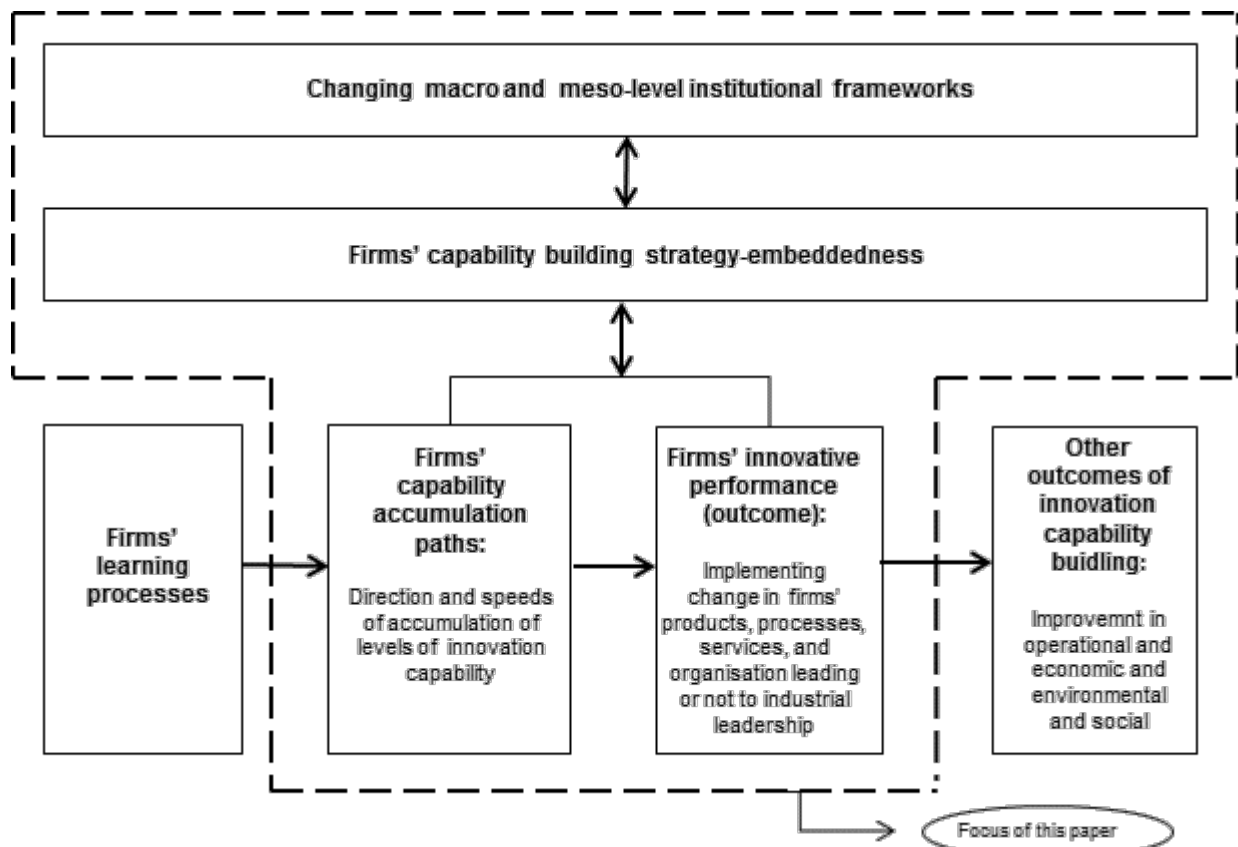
Changing macro and meso-level institutional frameworks

Firms' capability building strategy-embeddedness

Firms' learning processes

Firms' capability accumulation paths:

Direction and speeds of accumulation of levels of innovation capability

Firms' innovative performance (outcome):

Implementing change in firms' products, processes, services, and organisation leading or not to industrial leadership

Other outcomes of innovation capability buidling:

Improvemnt in operational and economic and environmental and social

Focus of this paper